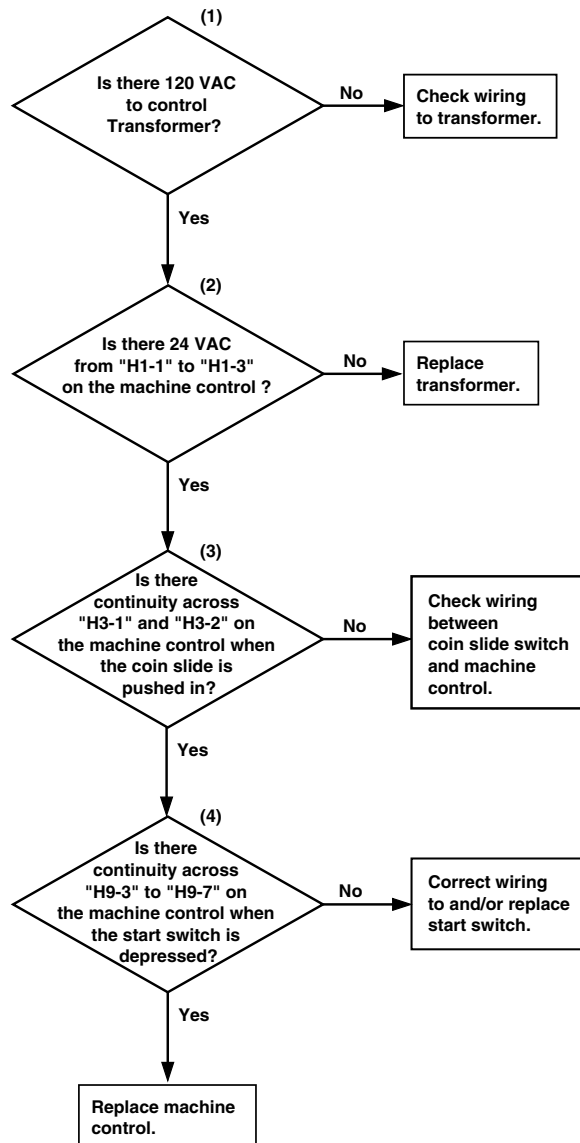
(1)

Is there 120 VAC to control Transformer?

No

Check wiring to transformer.

Yes

(2)

Is there 24 VAC from "H1-1" to "H1-3" on the machine control ?

No

Replace transformer.

Yes

(3)

Is there continuity across "H3-1" and "H3-2" on the machine control when the coin slide is pushed in?

No

Check wiring between coin slide switch and machine control.

Yes

(4)

Is there continuity across "H9-3" to "H9-7" on the machine control when the start switch is depressed?

No

Correct wiring to and/or replace start switch.

Yes

Replace machine control.